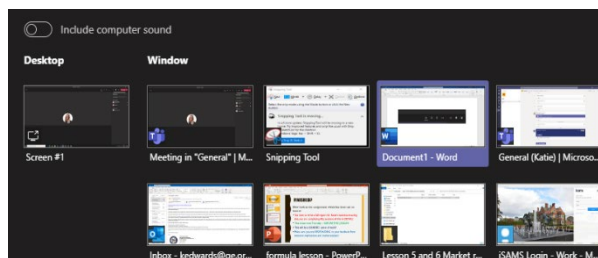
Include computer sound

Desktop

Window

Screen #1

Meeting in "General" | M...

Snipping Tool

Document1 - Word

General (Katie) | Microso...

Inbox - kedwards@qe.or...

formula lesson - PowerP...

Lesson 5 and 6 Market r...

iSAMS Login - Work - M...